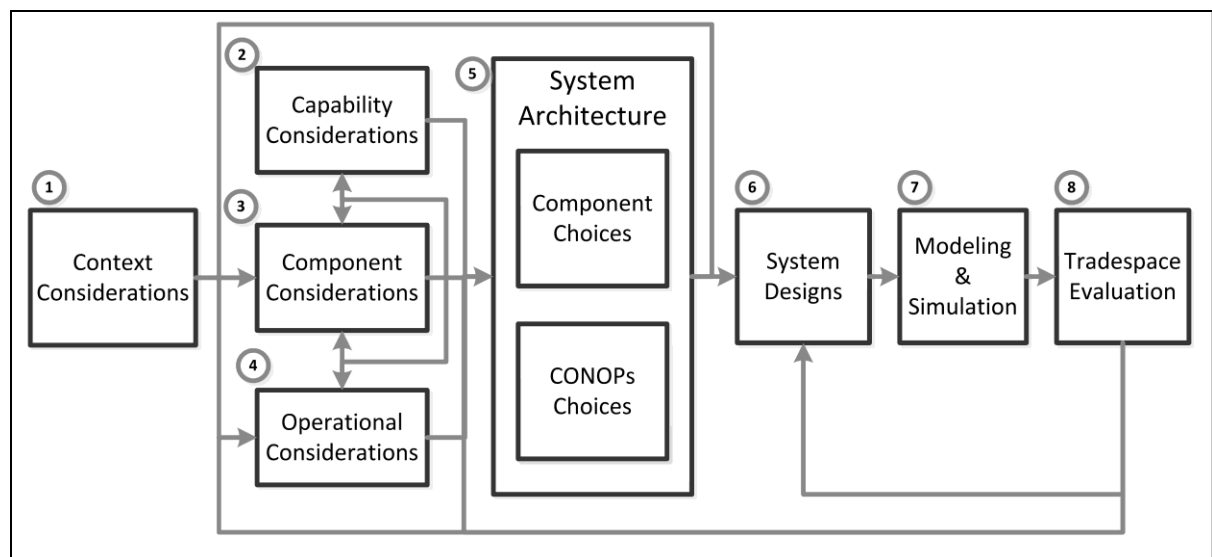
1
Context Considerations

2
Capability Considerations

3
Component Considerations

4
Operational Considerations

5
System Architecture

Component Choices

CONOPs Choices

6
System Designs

7
Modeling & Simulation

8
Tradespace Evaluation